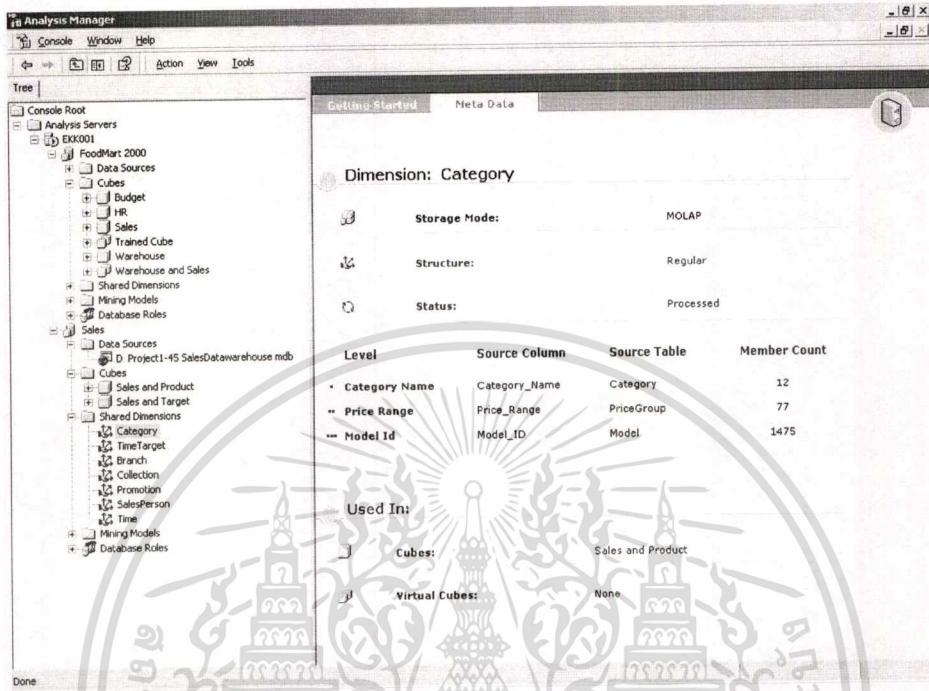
Analysis Manager

Console Window Help

Action View Tools

Tree

Console Root
Analysis Servers
EKK001
FoodMart 2000
Data Sources
Cubes
Budget
HR
Sales
Trained Cube
Warehouse
Warehouse and Sales
Shared Dimensions
Mining Models
Database Roles
Sales
Data Sources
D: Project1-45 SalesDatawarehouse mdb
Cubes
Sales and Product
Sales and Target
Shared Dimensions
Category
TimeTarget
Branch
Collection
Promotion
SalesPerson
Time
Mining Models
Database Roles

Getting Started Meta Data

Dimension: Category

Storage Mode: MOLAP

Structure: Regular

Status: Processed

| Level | Source Column | Source Table | Member Count |
|---|---|---|---|
| • Category Name | Category_Name | Category | 12 |
| •• Price Range | Price_Range | PriceGroup | 77 |
| ••• Model Id | Model_ID | Model | 1475 |

Used In:

Cubes: Sales and Product

Virtual Cubes: None

Done